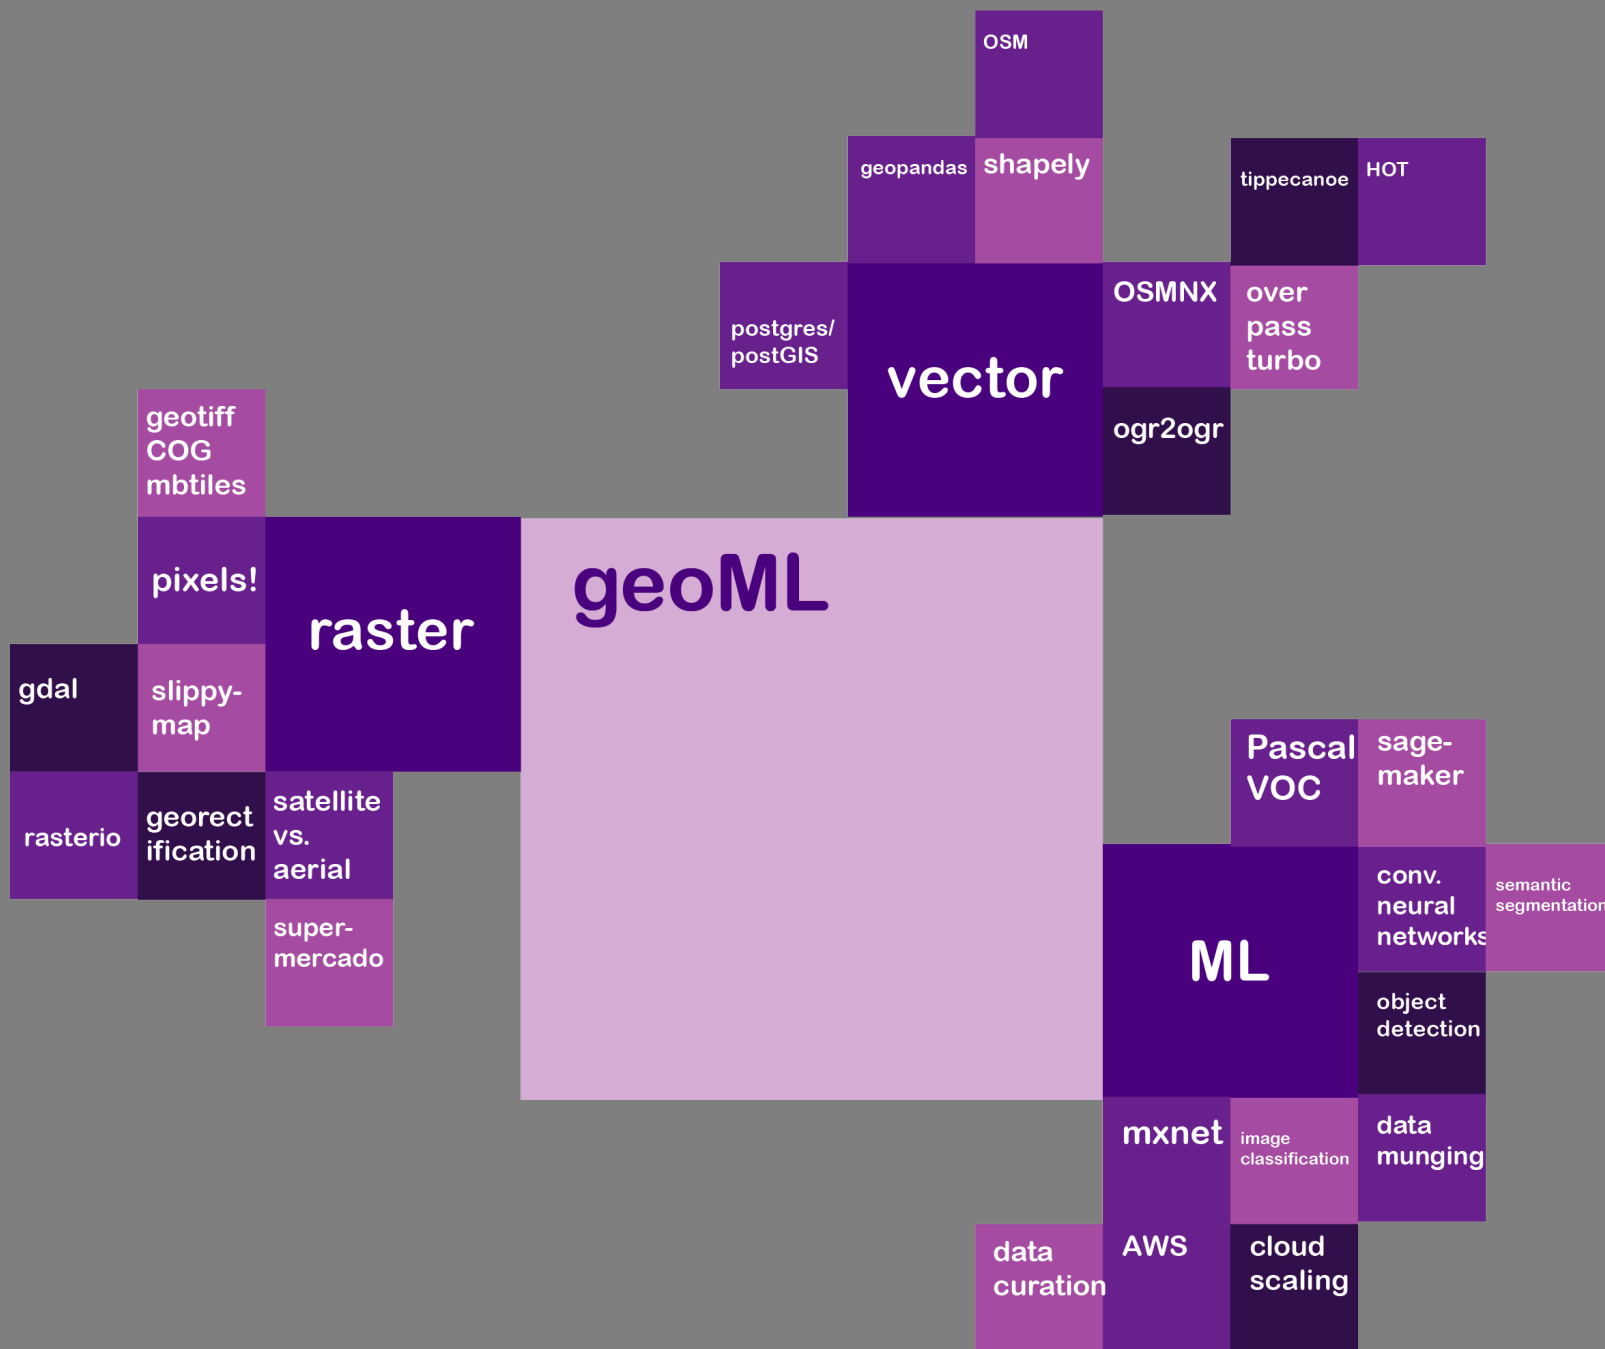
OSM

geopandas

shapely

tippecanoe

HOT

postgres/ postGIS

vector

OSMNX

over pass turbo

ogr2ogr

geotiff COG mbtiles

pixels!

raster

geoML

gdal

slippy-map

rasterio

georectification

satellite vs. aerial

super-mercado

Pascal VOC

sage-maker

ML

conv. neural networks

semantic segmentation

object detection

mxnet

image classification

data munging

data curation

AWS

cloud scaling